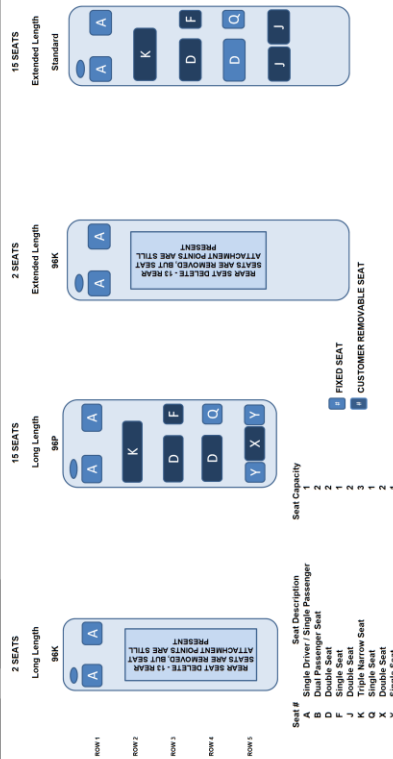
2 SEATS
Long Length
96K

A A

REAR SEAT DELETE - 13 REAR SEATS ARE REMOVED, BUT SEAT ATTACHMENT POINTS ARE STILL PRESENT

ROW 1
ROW 2
ROW 3
ROW 4
ROW 5

15 SEATS
Long Length
96P

A A
K
D F
D Q
Y X Y

2 SEATS
Extended Length
96K

A A

REAR SEAT DELETE - 13 REAR SEATS ARE REMOVED, BUT SEAT ATTACHMENT POINTS ARE STILL PRESENT

15 SEATS
Extended Length
Standard

A A
K
D F
D Q
J J

| Seat # | Seat Description | Seat Capacity |
|---|---|---|
| A | Single Driver / Single Passenger | 1 |
| B | Dual Passenger Seat | 2 |
| D | Double Seat | 2 |
| F | Single Seat | 1 |
| J | Double Seat | 2 |
| K | Triple Narrow Seat | 3 |
| Q | Single Seat | 1 |
| X | Double Seat | 2 |
| Y | Single Seat | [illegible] |

# FIXED SEAT
# CUSTOMER REMOVABLE SEAT